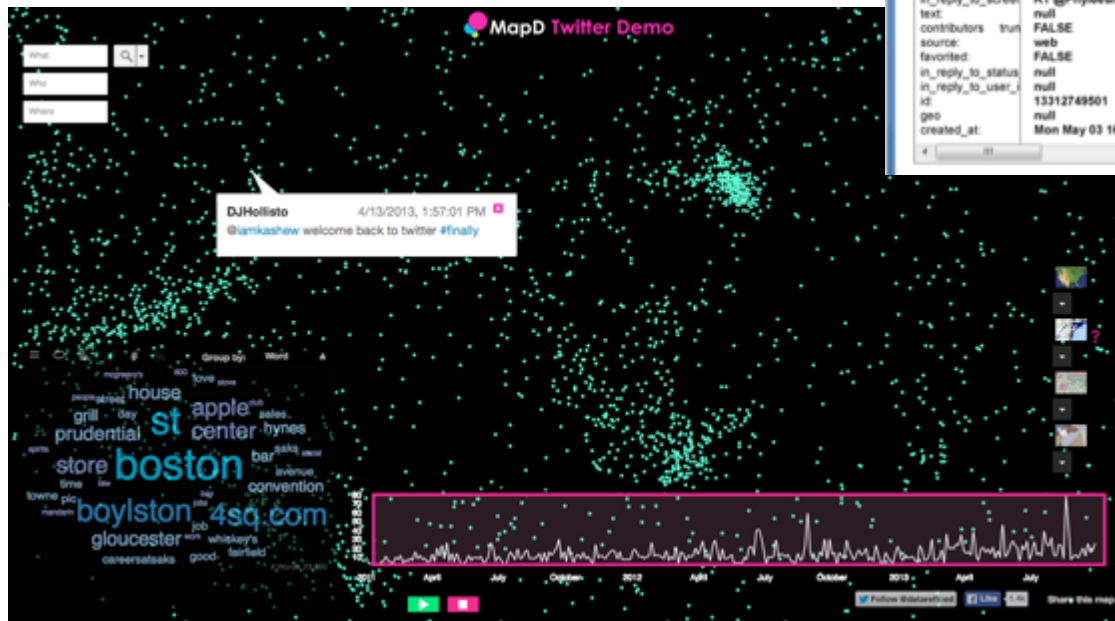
MapD Twitter Demo

What
Who
Where

DJHollisto 4/13/2013, 1:57:01 PM
@iamkashew welcome back to twitter #finally

| in_reply_to_scree | RT @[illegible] |
|---|---|
| text: | null |
| contributors | FALSE |
| source: | web |
| favorited: | FALSE |
| in_reply_to_status | null |
| in_reply_to_user_i | null |
| id: | 13312749501 |
| geo | null |
| created_at: | Mon May 03 1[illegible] |

Group by: Word

mcgreevy's love store
people street house
grill day apple sales
prudential st center hynes
store boston bar
avenue
time convention
towne pic
boylston 4sq.com
job
gloucester whiskey's
careersatsaks good fairfield

April July October 2012 April July October 2013 April July

Follow @datarefined Like Share this map